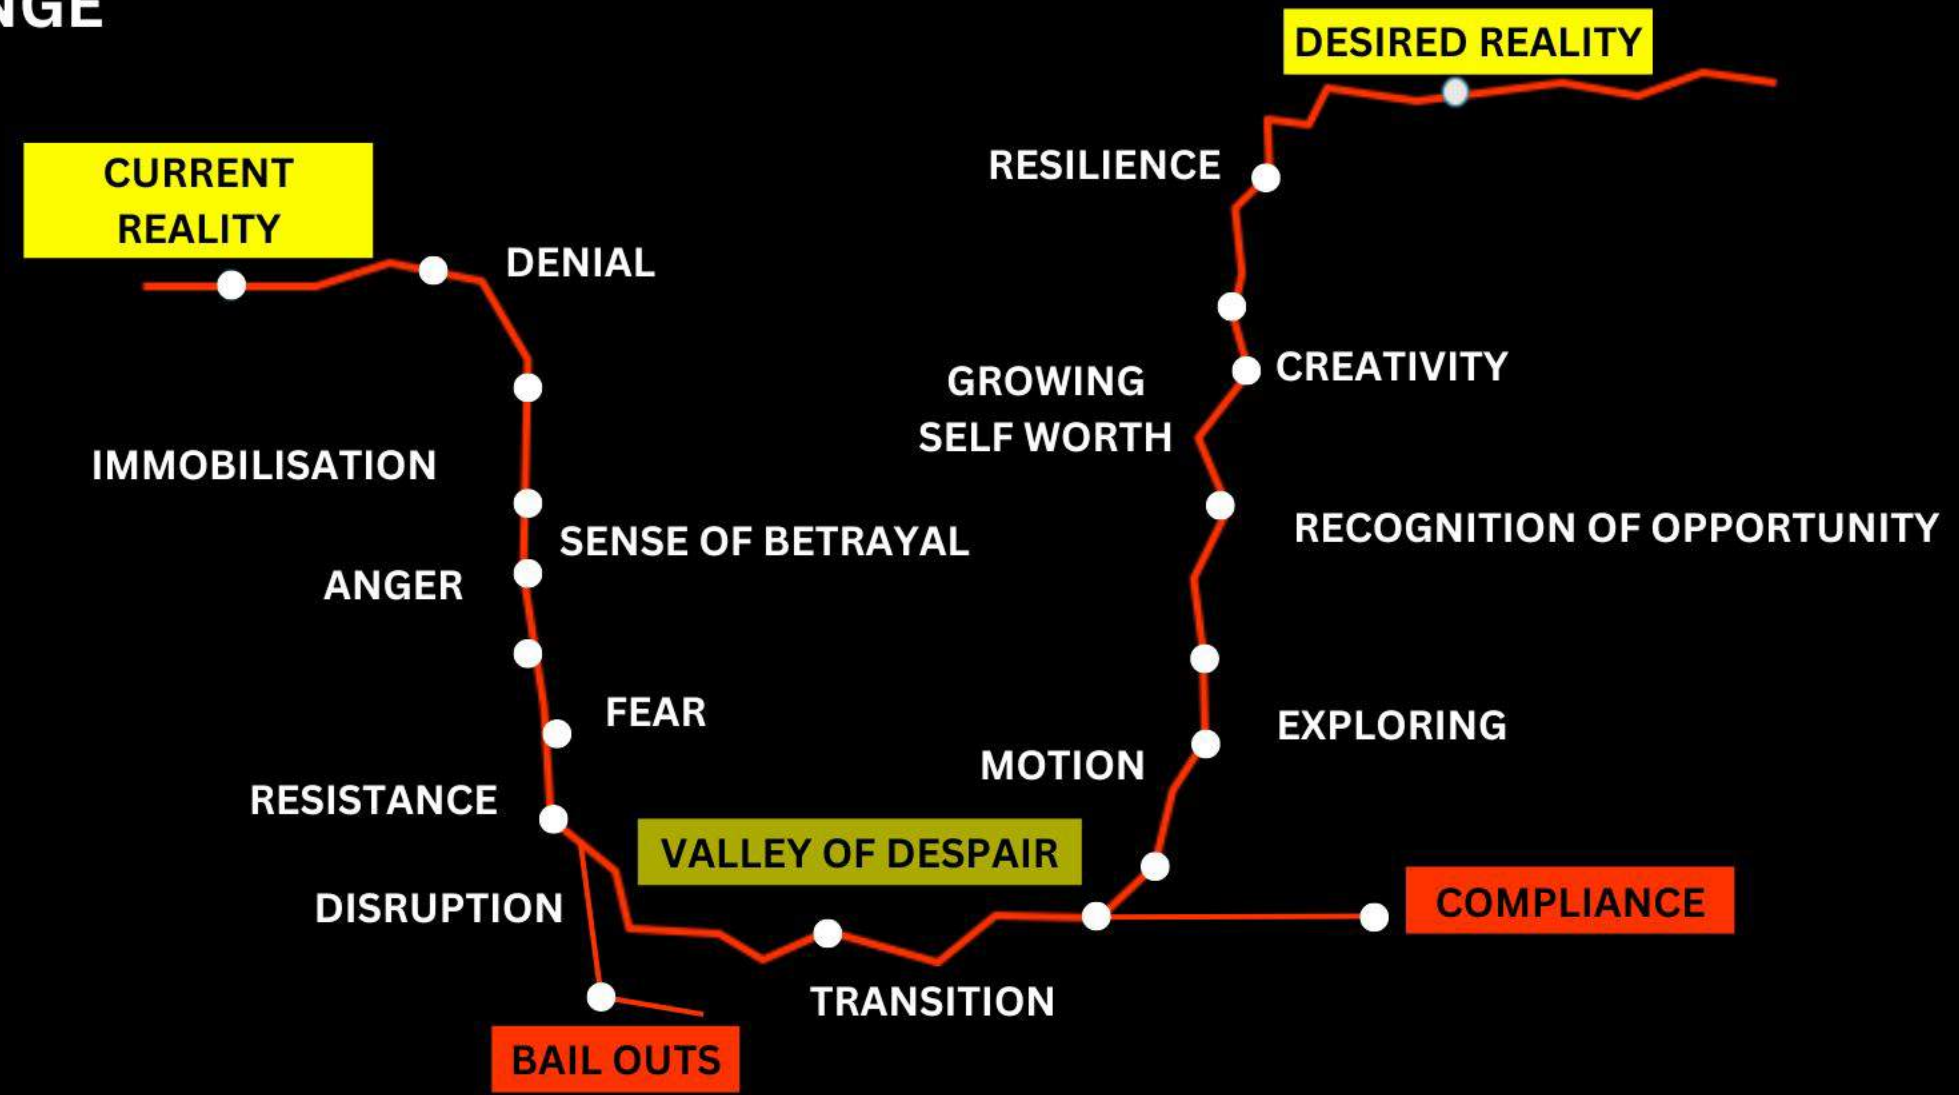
NGE

DESIRED REALITY

CURRENT REALITY

RESILIENCE

DENIAL

CREATIVITY

GROWING SELF WORTH

IMMOBILISATION

SENSE OF BETRAYAL

RECOGNITION OF OPPORTUNITY

ANGER

FEAR

EXPLORING

MOTION

RESISTANCE

VALLEY OF DESPAIR

DISRUPTION

COMPLIANCE

TRANSITION

BAIL OUTS